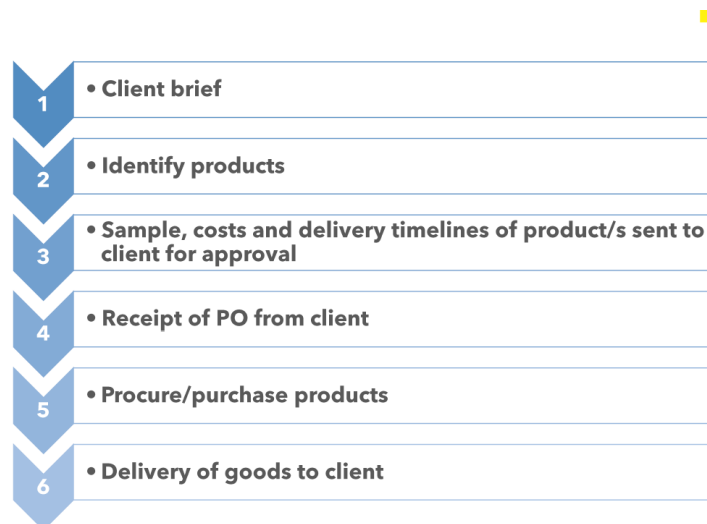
1
• Client brief

2
• Identify products

3
• Sample, costs and delivery timelines of product/s sent to client for approval

4
• Receipt of PO from client

5
• Procure/purchase products

6
• Delivery of goods to client